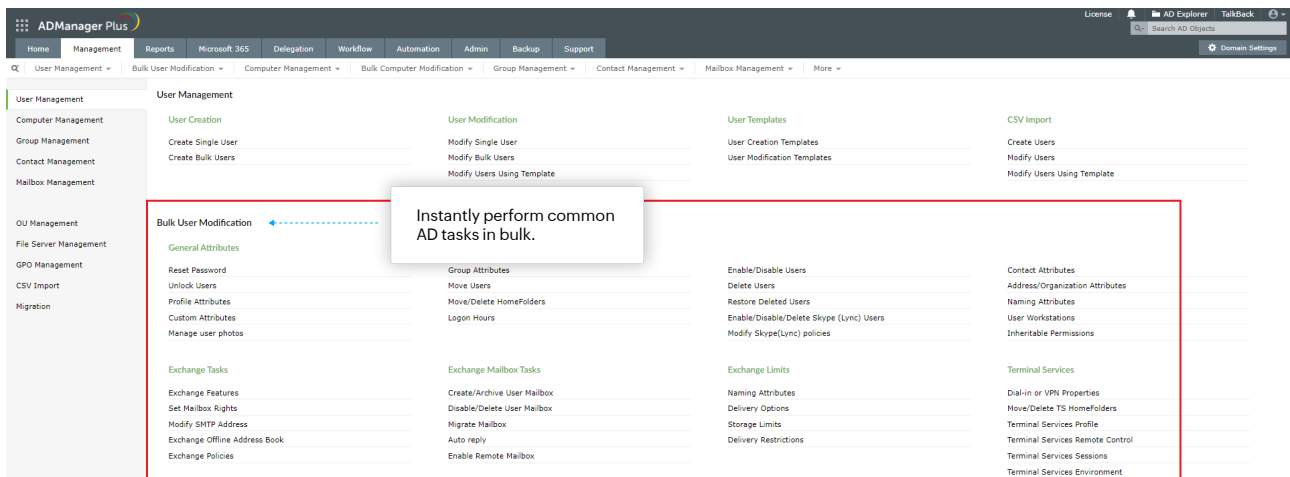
ADManager Plus

License | AD Explorer | TalkBack
Search AD Objects

Home | Management | Reports | Microsoft 365 | Delegation | Workflow | Automation | Admin | Backup | Support

Domain Settings

User Management ▾ | Bulk User Modification ▾ | Computer Management ▾ | Bulk Computer Modification ▾ | Group Management ▾ | Contact Management ▾ | Mailbox Management ▾ | More ▾

User Management
Computer Management
Group Management
Contact Management
Mailbox Management

OU Management
File Server Management
GPO Management
CSV Import
Migration

User Management

User Creation
Create Single User
Create Bulk Users

User Modification
Modify Single User
Modify Bulk Users
Modify Users Using Template

User Templates
User Creation Templates
User Modification Templates

CSV Import
Create Users
Modify Users
Modify Users Using Template

Bulk User Modification

Instantly perform common AD tasks in bulk.

General Attributes
Reset Password
Unlock Users
Profile Attributes
Custom Attributes
Manage user photos

Group Attributes
Move Users
Move/Delete HomeFolders
Logon Hours

Enable/Disable Users
Delete Users
Restore Deleted Users
Enable/Disable/Delete Skype (Lync) Users
Modify Skype(Lync) policies

Contact Attributes
Address/Organization Attributes
Naming Attributes
User Workstations
Inheritable Permissions

Exchange Tasks
Exchange Features
Set Mailbox Rights
Modify SMTP Address
Exchange Offline Address Book
Exchange Policies

Exchange Mailbox Tasks
Create/Archive User Mailbox
Disable/Delete User Mailbox
Migrate Mailbox
Auto reply
Enable Remote Mailbox

Exchange Limits
Naming Attributes
Delivery Options
Storage Limits
Delivery Restrictions

Terminal Services
Dial-in or VPN Properties
Move/Delete TS HomeFolders
Terminal Services Profile
Terminal Services Remote Control
Terminal Services Sessions
Terminal Services Environment